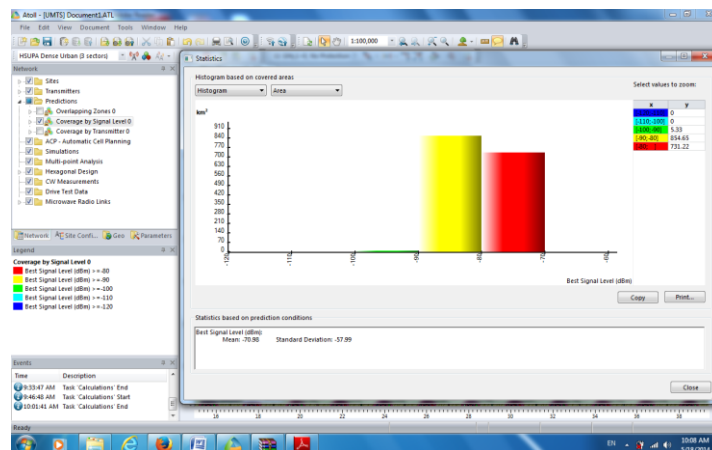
Atoll - [UMTS] Document1.ATL

File Edit View Document Tools Window Help

1:100,000

HSUPA Dense Urban (3 sectors)

Network

Sites
Transmitters
Predictions
Overlapping Zones 0
Coverage by Signal Level 0
Coverage by Transmitter 0
ACP - Automatic Cell Planning
Simulations
Multi-point Analysis
Hexagonal Design
CW Measurements
Drive Test Data
Microwave Radio Links

Network | Site Confi... | Geo | Parameters

Legend

Coverage by Signal Level 0
Best Signal Level (dBm) >=-80
Best Signal Level (dBm) >=-90
Best Signal Level (dBm) >=-100
Best Signal Level (dBm) >=-110
Best Signal Level (dBm) >=-120

Events

| Time | Description |
|---|---|
| 9:33:47 AM | Task 'Calculations' End |
| 9:46:48 AM | Task 'Calculations' Start |
| 10:01:41 AM | Task 'Calculations' End |

Statistics

Histogram based on covered areas

Histogram | Area

km²

910
840
770
700
630
560
490
420
350
280
210
140
70
0

-120 -110 -100 -90 -80 -70

Best Signal Level (dBm)

Select values to zoom:

| x | y |
|---|---|
| | 0 |
| [-110;-100[ | 0 |
| [-100;-90[ | 5.33 |
| [-90;-80[ | 854.65 |
| [-80; ...[ | 731.22 |

Copy | Print...

Statistics based on prediction conditions

Best Signal Level (dBm)
Mean: -70.98 Standard Deviation: -57.99

Close

Ready

EN 10:08 AM 5/28/2014